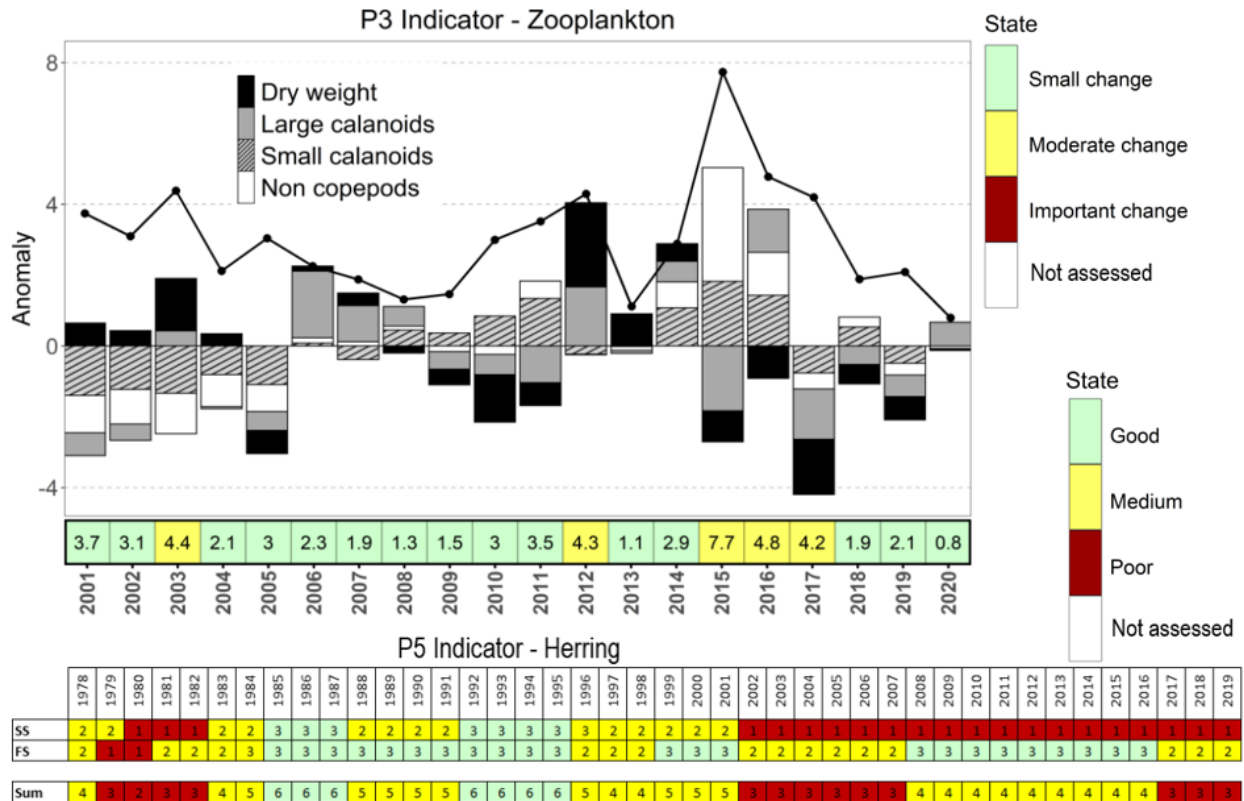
P3 Indicator - Zooplankton

Dry weight
Large calanoids
Small calanoids
Non copepods

8
4
0
-4
Anomaly

| 3.7 | 3.1 | 4.4 | 2.1 | 3 | 2.3 | 1.9 | 1.3 | 1.5 | 3 | 3.5 | 4.3 | 1.1 | 2.9 | 7.7 | 4.8 | 4.2 | 1.9 | 2.1 | 0.8 |
|---|---|---|---|---|---|---|---|---|---|---|---|---|---|---|---|---|---|---|---|
| 2001 | 2002 | 2003 | 2004 | 2005 | 2006 | 2007 | 2008 | 2009 | 2010 | 2011 | 2012 | 2013 | 2014 | 2015 | 2016 | 2017 | 2018 | 2019 | 2020 |

State
Small change
Moderate change
Important change
Not assessed

State
Good
Medium
Poor
Not assessed

P5 Indicator - Herring

| | 1978 | 1979 | 1980 | 1981 | 1982 | 1983 | 1984 | 1985 | 1986 | 1987 | 1988 | 1989 | 1990 | 1991 | 1992 | 1993 | 1994 | 1995 | 1996 | 1997 | 1998 | 1999 | 2000 | 2001 | 2002 | 2003 | 2004 | 2005 | 2006 | 2007 | 2008 | 2009 | 2010 | 2011 | 2012 | 2013 | 2014 | 2015 | 2016 | 2017 | 2018 | 2019 |
|---|---|---|---|---|---|---|---|---|---|---|---|---|---|---|---|---|---|---|---|---|---|---|---|---|---|---|---|---|---|---|---|---|---|---|---|---|---|---|---|---|---|---|
| SS | 2 | 2 | 1 | 1 | 1 | 2 | 2 | 3 | 3 | 3 | 2 | 2 | 2 | 2 | 3 | 3 | 3 | 3 | 3 | 2 | 2 | 2 | 2 | 2 | 1 | 1 | 1 | 1 | 1 | 1 | 1 | 1 | 1 | 1 | 1 | 1 | 1 | 1 | 1 | 1 | 1 | 1 |
| FS | 2 | 1 | 1 | 2 | 2 | 2 | 3 | 3 | 3 | 3 | 3 | 3 | 3 | 3 | 3 | 3 | 3 | 3 | 2 | 2 | 2 | 3 | 3 | 3 | 2 | 2 | 2 | 2 | 2 | 2 | 3 | 3 | 3 | 3 | 3 | 3 | 3 | 3 | 3 | 2 | 2 | 2 |
| Sum | 4 | 3 | 2 | 3 | 3 | 4 | 5 | 6 | 6 | 6 | 5 | 5 | 5 | 5 | 6 | 6 | 6 | 6 | 5 | 4 | 4 | 5 | 5 | 5 | 3 | 3 | 3 | 3 | 3 | 3 | 4 | 4 | 4 | 4 | 4 | 4 | 4 | 4 | 4 | 3 | 3 | 3 |